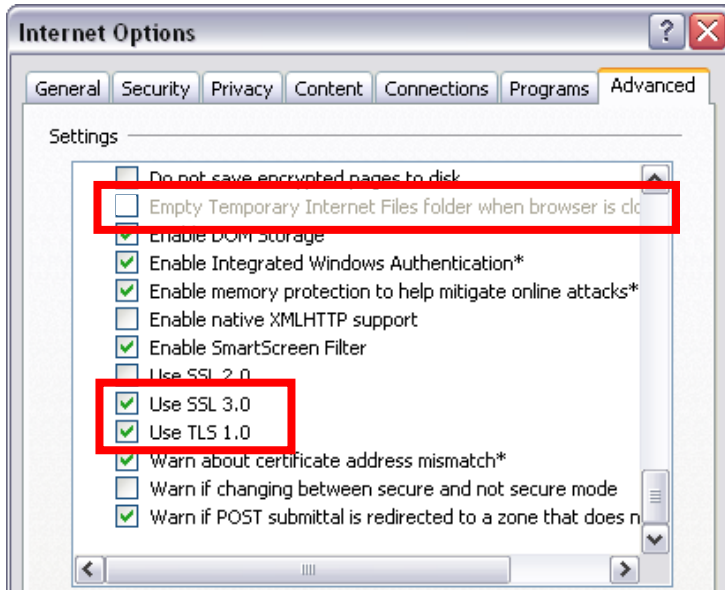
Internet Options

General | Security | Privacy | Content | Connections | Programs | Advanced

Settings

Do not save encrypted pages to disk
Empty Temporary Internet Files folder when browser is clo
Enable DOM Storage
Enable Integrated Windows Authentication*
Enable memory protection to help mitigate online attacks*
Enable native XMLHTTP support
Enable SmartScreen Filter
Use SSL 2.0
Use SSL 3.0
Use TLS 1.0
Warn about certificate address mismatch*
Warn if changing between secure and not secure mode
Warn if POST submittal is redirected to a zone that does n